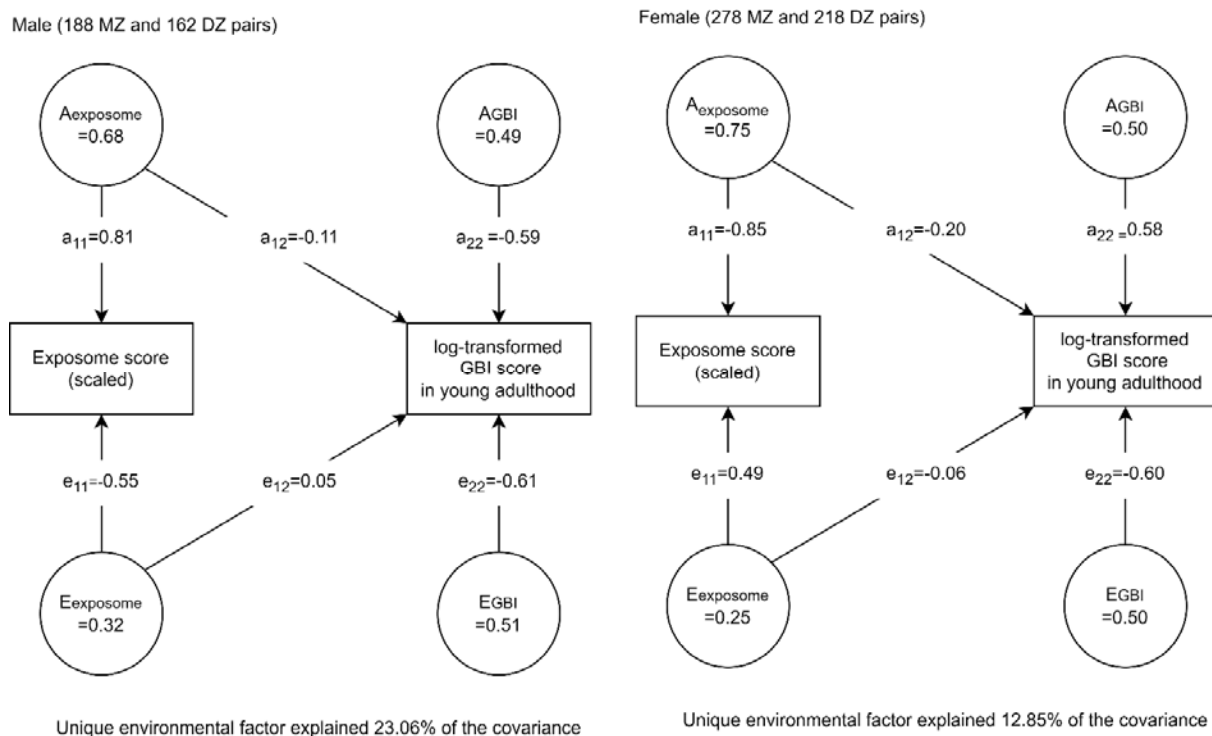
Male (188 MZ and 162 DZ pairs)

$A_{exposome}$ =0.68

$A_{GBI}$ =0.49

$a_{11}$=0.81

$a_{12}$=-0.11

$a_{22}$ =-0.59

Exposome score (scaled)

log-transformed GBI score in young adulthood

$e_{11}$=-0.55

$e_{12}$=0.05

$e_{22}$=-0.61

$E_{exposome}$ =0.32

$E_{GBI}$ =0.51

Unique environmental factor explained 23.06% of the covariance

Female (278 MZ and 218 DZ pairs)

$A_{exposome}$ =0.75

$A_{GBI}$ =0.50

$a_{11}$=-0.85

$a_{12}$=-0.20

$a_{22}$ =0.58

Exposome score (scaled)

log-transformed GBI score in young adulthood

$e_{11}$=0.49

$e_{12}$=-0.06

$e_{22}$=-0.60

$E_{exposome}$ =0.25

$E_{GBI}$ =0.50

Unique environmental factor explained 12.85% of the covariance